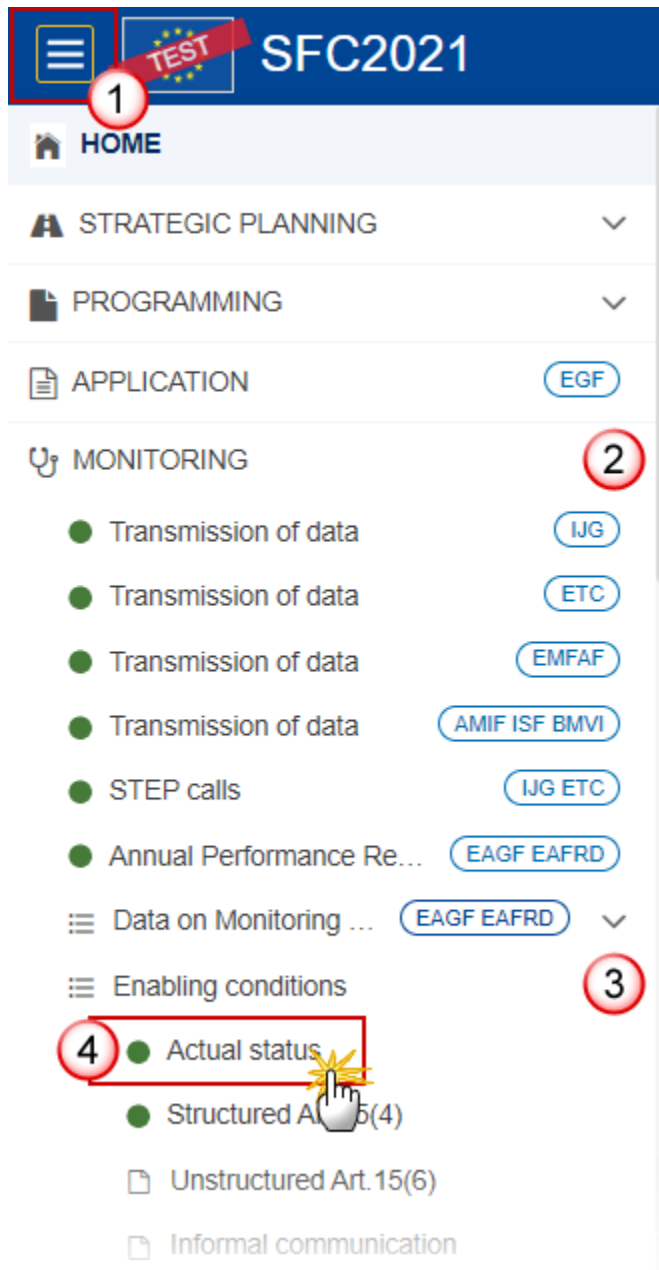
1

TEST

SFC2021

HOME

STRATEGIC PLANNING

PROGRAMMING

APPLICATION EGF

MONITORING

2

Transmission of data IJG

Transmission of data ETC

Transmission of data EMFAF

Transmission of data AMIF ISF BMVI

STEP calls IJG ETC

Annual Performance Re... EAGF EAFRD

Data on Monitoring ... EAGF EAFRD

Enabling conditions

3

4

Actual status

Structured A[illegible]5(4)

Unstructured Art.15(6)

Informal communication